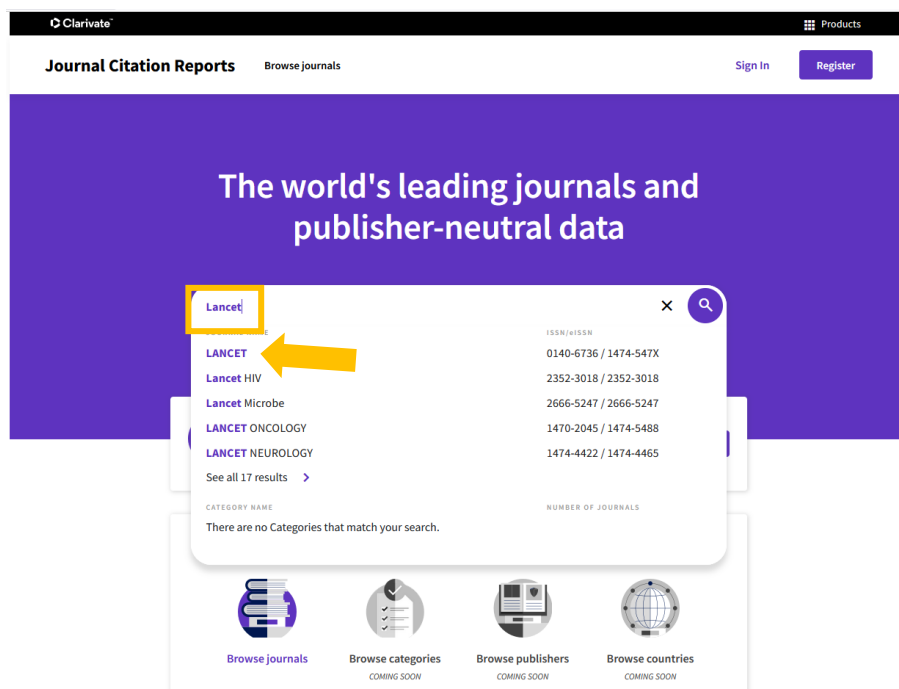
Clarivate

Products

Journal Citation Reports

Browse journals

Sign In

Register

The world's leading journals and publisher-neutral data

Lancet

| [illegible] | ISSN/eISSN |
|---|---|
| LANCET | 0140-6736 / 1474-547X |
| Lancet HIV | 2352-3018 / 2352-3018 |
| Lancet Microbe | 2666-5247 / 2666-5247 |
| LANCET ONCOLOGY | 1470-2045 / 1474-5488 |
| LANCET NEUROLOGY | 1474-4422 / 1474-4465 |

See all 17 results

| CATEGORY NAME | NUMBER OF JOURNALS |
|---|---|
| There are no Categories that match your search. | |

Browse journals

Browse categories
COMING SOON

Browse publishers
COMING SOON

Browse countries
COMING SOON